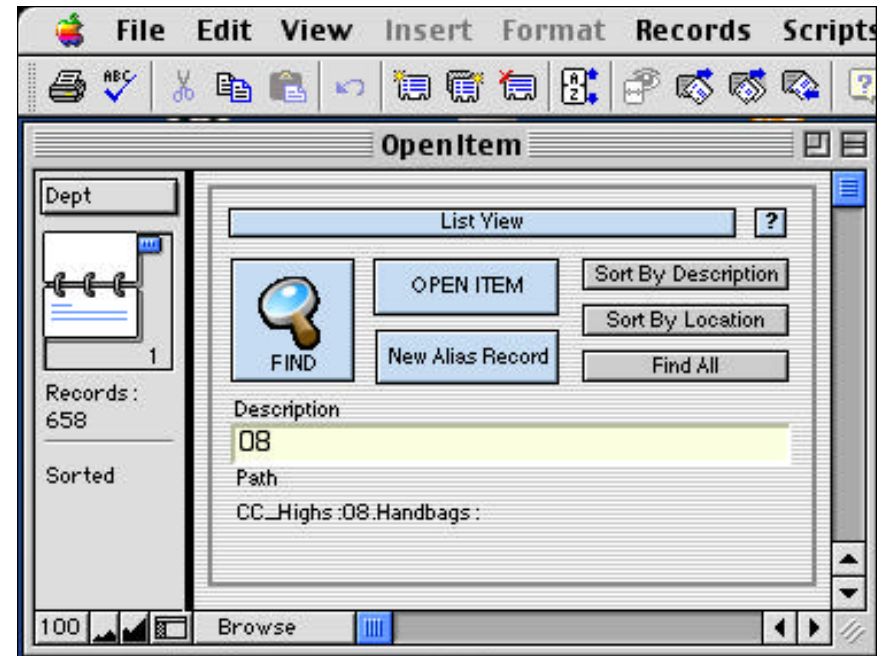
File Edit View Insert Format Records Scripts

OpenItem

Dept

1

Records:
658

Sorted

List View
?

FIND

OPEN ITEM

New Alias Record

Sort By Description

Sort By Location

Find All

Description
08

Path
CC_Highs:08.Handbags:

100

Browse